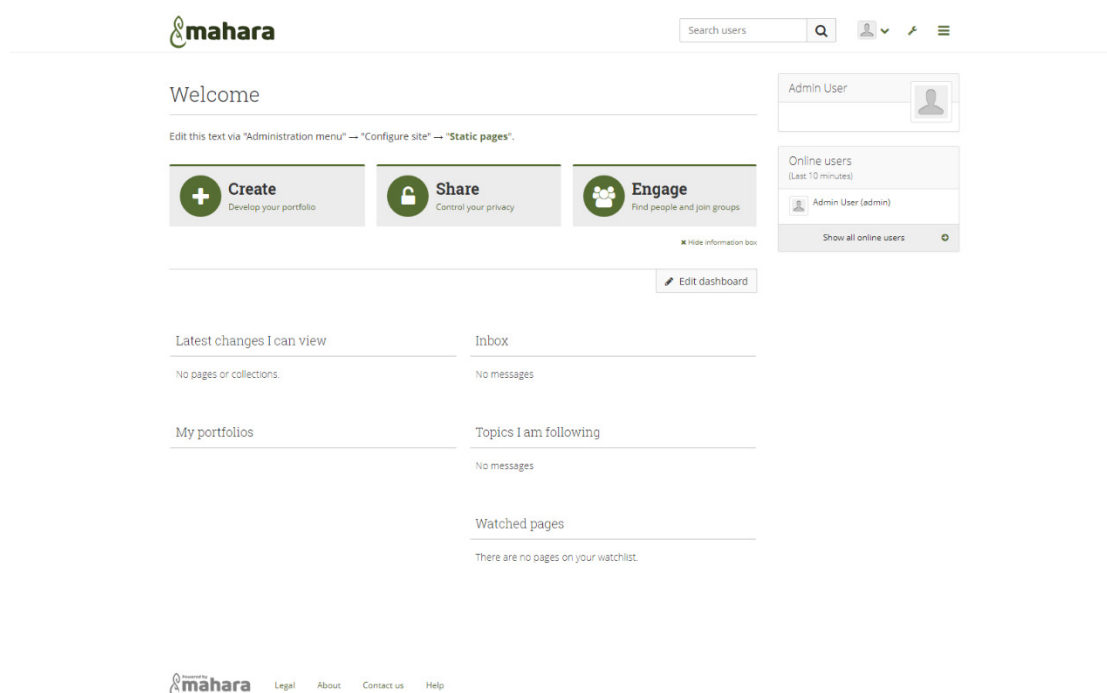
mahara

Search users

Welcome

Edit this text via "Administration menu" → "Configure site" → "Static pages".

Create
Develop your portfolio

Share
Control your privacy

Engage
Find people and join groups

✖ Hide information box

Edit dashboard

Latest changes I can view

No pages or collections.

My portfolios

Inbox

No messages

Topics I am following

No messages

Watched pages

There are no pages on your watchlist.

Admin User

Online users
(Last 10 minutes)

Admin User (admin)

Show all online users

Powered by mahara Legal About Contact us Help